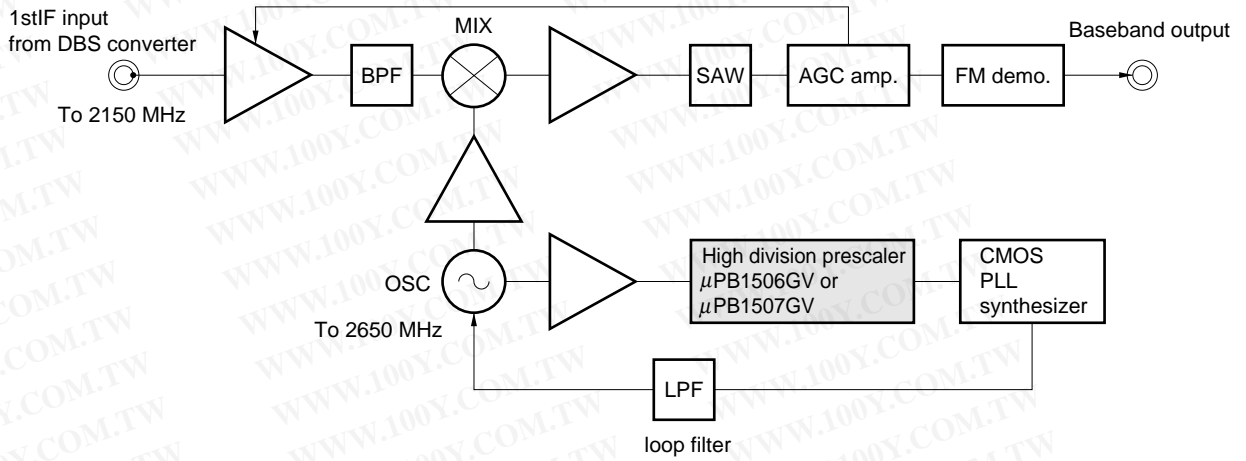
1stIF input from DBS converter

To 2150 MHz

BPF

MIX

SAW

AGC amp.

FM demo.

Baseband output

OSC

To 2650 MHz

High division prescaler $\mu$PB1506GV or $\mu$PB1507GV

CMOS PLL synthesizer

LPF

loop filter